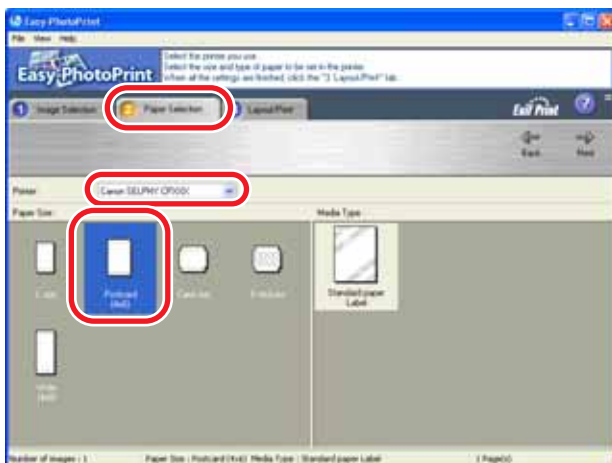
Easy-PhotoPrint

File View Help

Easy-PhotoPrint

Select the printer you use.
Select the size and type of paper to be set in the printer.
When all the settings are finished, click the "3 Layout/Print" tab.

1 Image Selection

2 Paper Selection

3 Layout/Print

Easy Print

Back

Next

Printer

Canon SELPHY CP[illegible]

Paper Size

Media Type

L size

Postcard (4x6)

Card size

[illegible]

Wide (4x8)

Standard paper Label

Number of images : 1

Paper Size : Postcard (4x6) Media Type : Standard paper Label

1 Page(s)